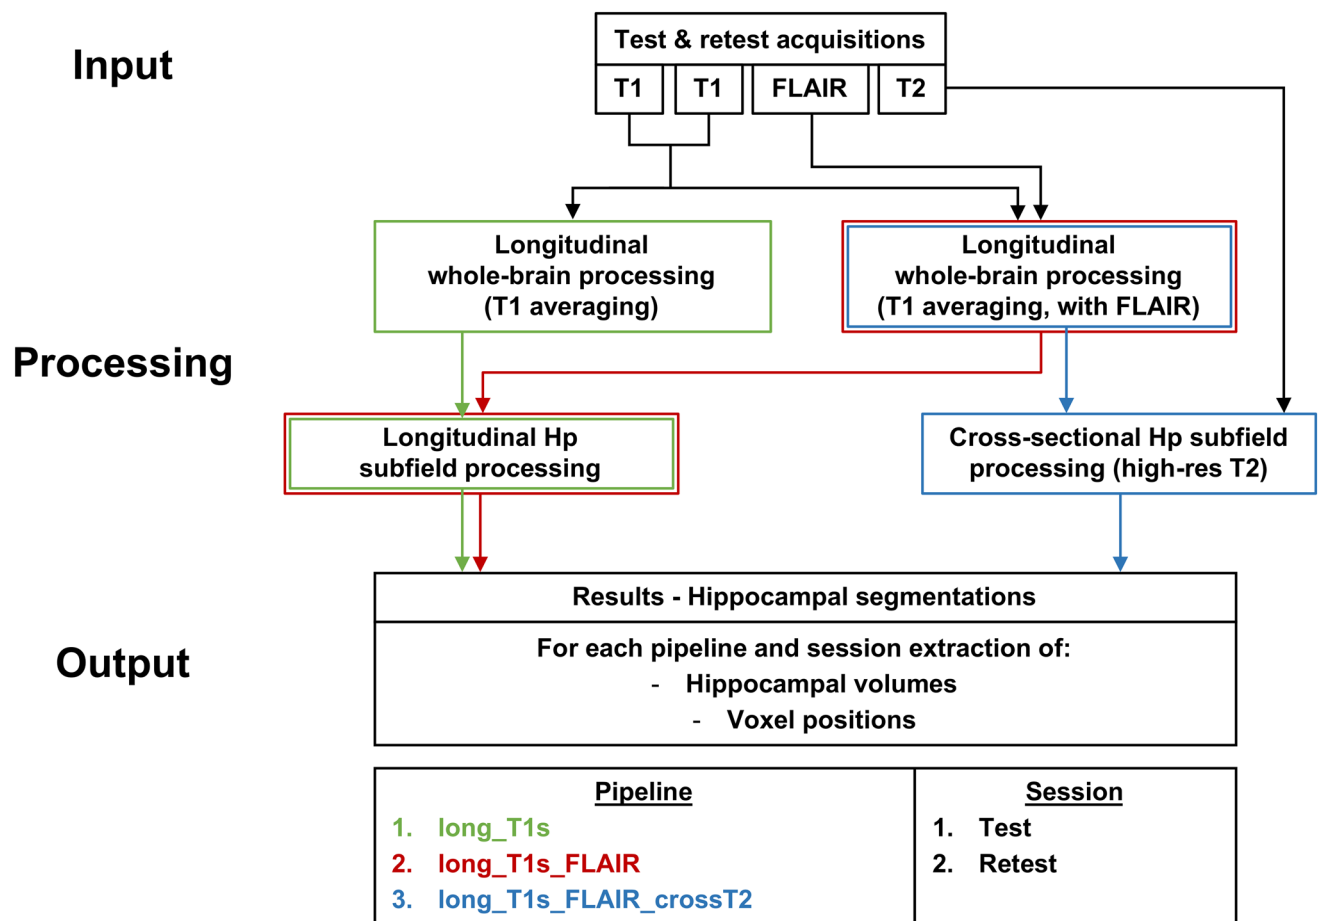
Input

Test & retest acquisitions

T1 T1 FLAIR T2

Longitudinal whole-brain processing (T1 averaging)

Longitudinal whole-brain processing (T1 averaging, with FLAIR)

Processing

Longitudinal Hp subfield processing

Cross-sectional Hp subfield processing (high-res T2)

Output

Results - Hippocampal segmentations

For each pipeline and session extraction of:
- Hippocampal volumes
- Voxel positions

| Pipeline | Session |
|---|---|
| 1. long_T1s<br>2. long_T1s_FLAIR<br>3. long_T1s_FLAIR_crossT2 | 1. Test<br>2. Retest |